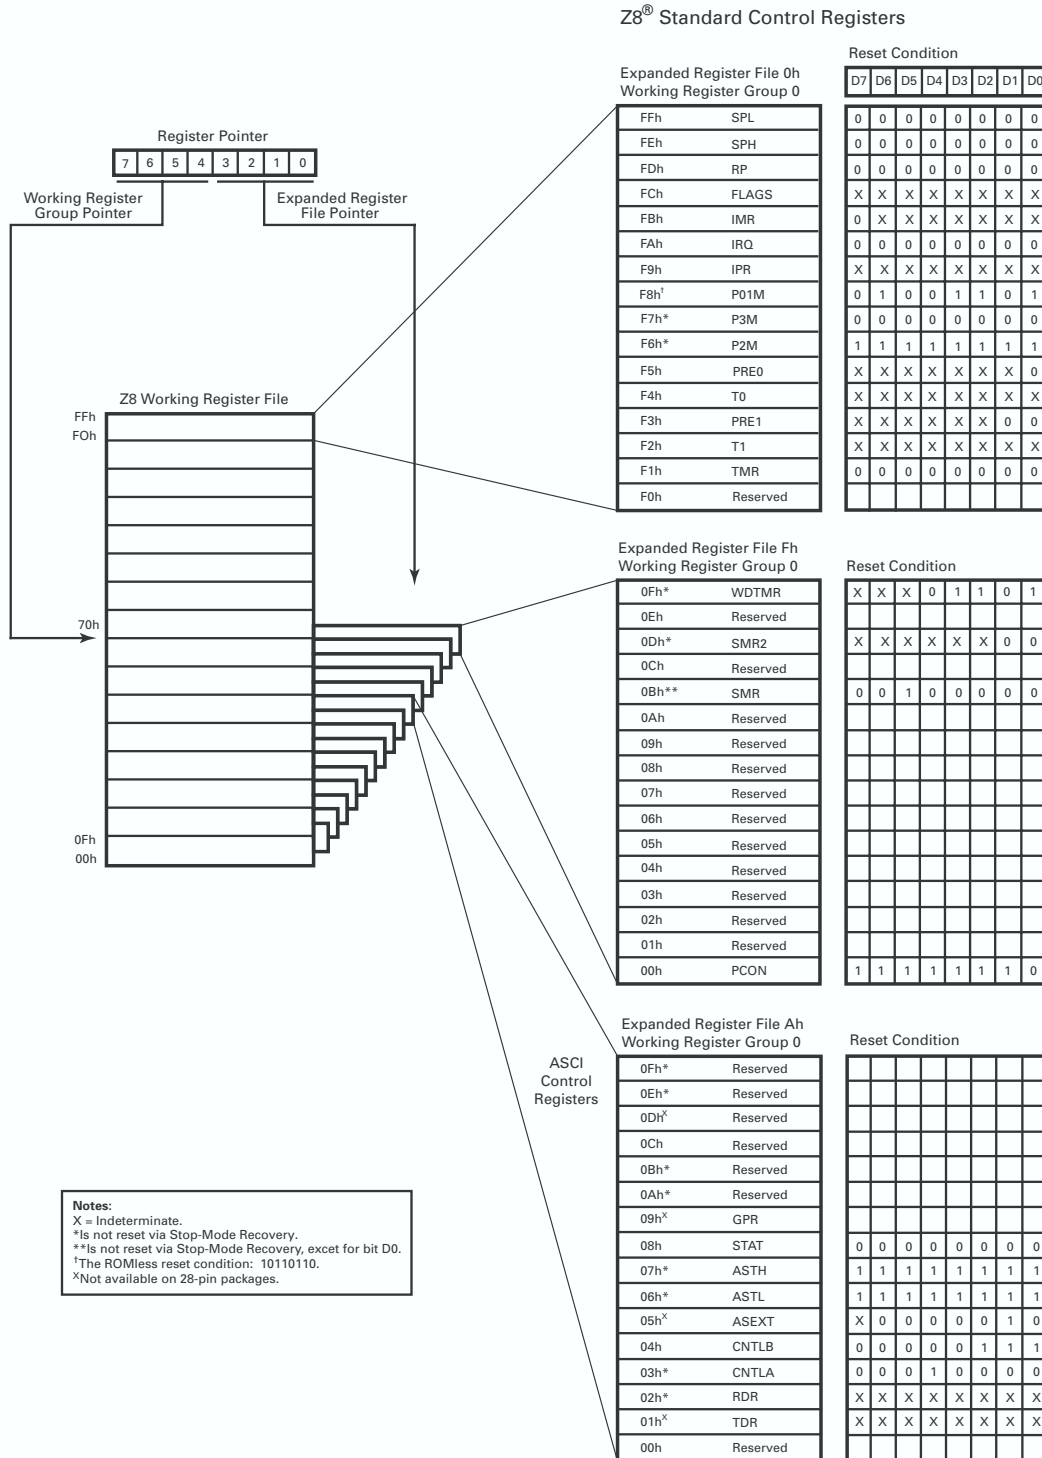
Z8® Standard Control Registers

Register Pointer

| 7 | 6 | 5 | 4 | 3 | 2 | 1 | 0 |
|---|---|---|---|---|---|---|---|

Working Register Group Pointer

Expanded Register File Pointer

Z8 Working Register File

FFh
F0h
70h
0Fh
00h

Expanded Register File 0h
Working Register Group 0

Reset Condition

| | | D7 | D6 | D5 | D4 | D3 | D2 | D1 | D0 |
|---|---|---|---|---|---|---|---|---|---|
| FFh | SPL | 0 | 0 | 0 | 0 | 0 | 0 | 0 | 0 |
| FEh | SPH | 0 | 0 | 0 | 0 | 0 | 0 | 0 | 0 |
| FDh | RP | 0 | 0 | 0 | 0 | 0 | 0 | 0 | 0 |
| FCh | FLAGS | X | X | X | X | X | X | X | X |
| FBh | IMR | 0 | X | X | X | X | X | X | X |
| FAh | IRQ | 0 | 0 | 0 | 0 | 0 | 0 | 0 | 0 |
| F9h | IPR | X | X | X | X | X | X | X | X |
| F8h† | P01M | 0 | 1 | 0 | 0 | 1 | 1 | 0 | 1 |
| F7h* | P3M | 0 | 0 | 0 | 0 | 0 | 0 | 0 | 0 |
| F6h* | P2M | 1 | 1 | 1 | 1 | 1 | 1 | 1 | 1 |
| F5h | PRE0 | X | X | X | X | X | X | X | 0 |
| F4h | T0 | X | X | X | X | X | X | X | X |
| F3h | PRE1 | X | X | X | X | X | X | 0 | 0 |
| F2h | T1 | X | X | X | X | X | X | X | X |
| F1h | TMR | 0 | 0 | 0 | 0 | 0 | 0 | 0 | 0 |
| F0h | Reserved | | | | | | | | |

Expanded Register File Fh
Working Register Group 0

Reset Condition

| | | | | | | | | | |
|---|---|---|---|---|---|---|---|---|---|
| 0Fh* | WDTMR | X | X | X | 0 | 1 | 1 | 0 | 1 |
| 0Eh | Reserved | | | | | | | | |
| 0Dh* | SMR2 | X | X | X | X | X | X | 0 | 0 |
| 0Ch | Reserved | | | | | | | | |
| 0Bh** | SMR | 0 | 0 | 1 | 0 | 0 | 0 | 0 | 0 |
| 0Ah | Reserved | | | | | | | | |
| 09h | Reserved | | | | | | | | |
| 08h | Reserved | | | | | | | | |
| 07h | Reserved | | | | | | | | |
| 06h | Reserved | | | | | | | | |
| 05h | Reserved | | | | | | | | |
| 04h | Reserved | | | | | | | | |
| 03h | Reserved | | | | | | | | |
| 02h | Reserved | | | | | | | | |
| 01h | Reserved | | | | | | | | |
| 00h | PCON | 1 | 1 | 1 | 1 | 1 | 1 | 1 | 0 |

ASCI Control Registers

Expanded Register File Ah
Working Register Group 0

Reset Condition

| | | | | | | | | | |
|---|---|---|---|---|---|---|---|---|---|
| 0Fh* | Reserved | | | | | | | | |
| 0Eh* | Reserved | | | | | | | | |
| 0DhX | Reserved | | | | | | | | |
| 0Ch | Reserved | | | | | | | | |
| 0Bh* | Reserved | | | | | | | | |
| 0Ah* | Reserved | | | | | | | | |
| 09hX | GPR | | | | | | | | |
| 08h | STAT | 0 | 0 | 0 | 0 | 0 | 0 | 0 | 0 |
| 07h* | ASTH | 1 | 1 | 1 | 1 | 1 | 1 | 1 | 1 |
| 06h* | ASTL | 1 | 1 | 1 | 1 | 1 | 1 | 1 | 1 |
| 05hX | ASEXT | X | 0 | 0 | 0 | 0 | 0 | 1 | 0 |
| 04h | CNTLB | 0 | 0 | 0 | 0 | 0 | 1 | 1 | 1 |
| 03h* | CNTLA | 0 | 0 | 0 | 1 | 0 | 0 | 0 | 0 |
| 02h* | RDR | X | X | X | X | X | X | X | X |
| 01hX | TDR | X | X | X | X | X | X | X | X |
| 00h | Reserved | | | | | | | | |

Notes:
X = Indeterminate.
*Is not reset via Stop-Mode Recovery.
**Is not reset via Stop-Mode Recovery, excet for bit D0.
†The ROMless reset condition: 10110110.
XNot available on 28-pin packages.